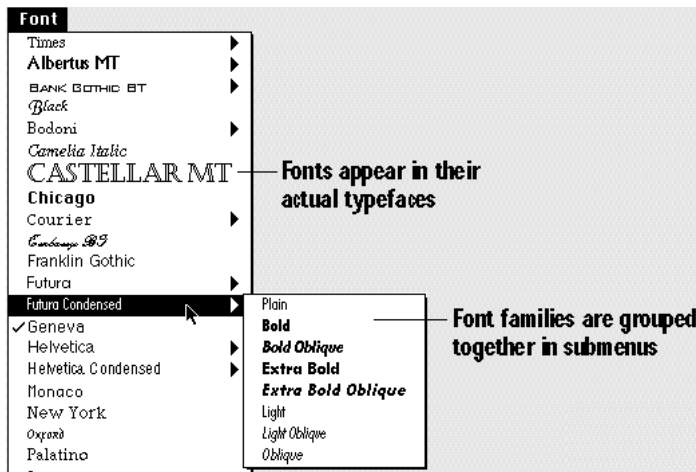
Font

Times
Albertus MT
BANK GOTHIC BT
Black
Bodoni
Camelia Italic
CASTELLAR MT
Chicago
Courier
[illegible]
Franklin Gothic
Futura
Futura Condensed
✓Geneva
Helvetica
Helvetica Condensed
Monaco
New York
Oxford
Palatino

Plain
Bold
Bold Oblique
Extra Bold
Extra Bold Oblique
Light
Light Oblique
Oblique

Fonts appear in their actual typefaces

Font families are grouped together in submenus